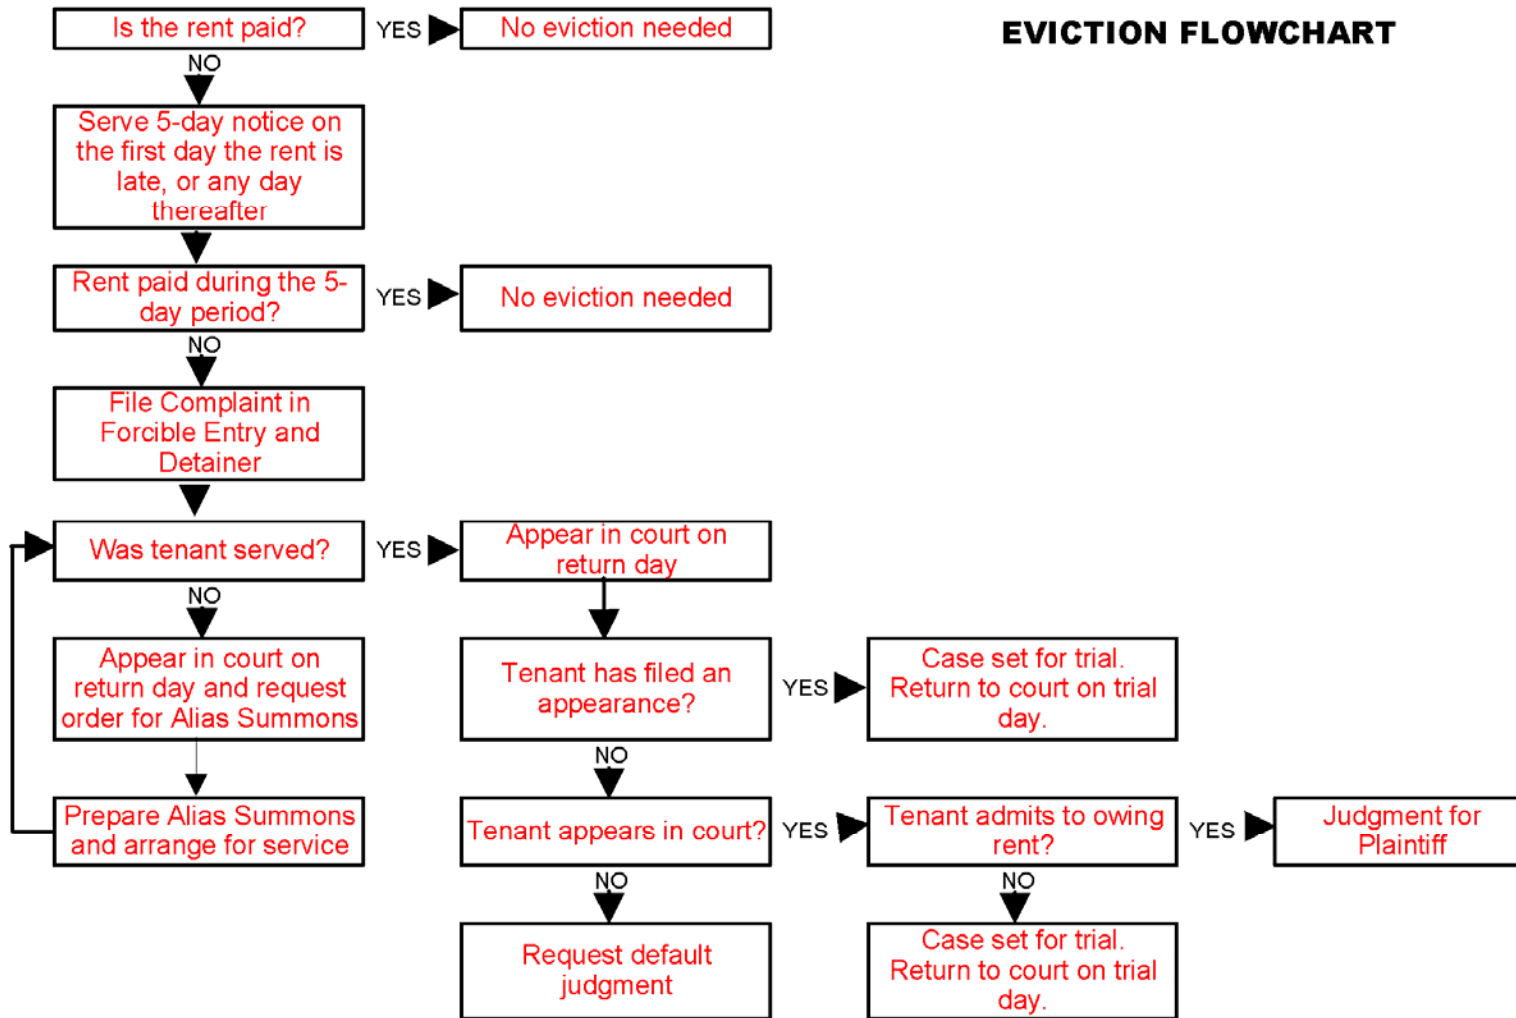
EVICTION FLOWCHART

Is the rent paid?
YES
No eviction needed
NO

Serve 5-day notice on the first day the rent is late, or any day thereafter

Rent paid during the 5-day period?
YES
No eviction needed
NO

File Complaint in Forcible Entry and Detainer

Was tenant served?
YES
Appear in court on return day
NO

Appear in court on return day and request order for Alias Summons

Prepare Alias Summons and arrange for service

Tenant has filed an appearance?
YES
Case set for trial. Return to court on trial day.
NO

Tenant appears in court?
YES
Tenant admits to owing rent?
YES
Judgment for Plaintiff
NO
Case set for trial. Return to court on trial day.
NO

Request default judgment